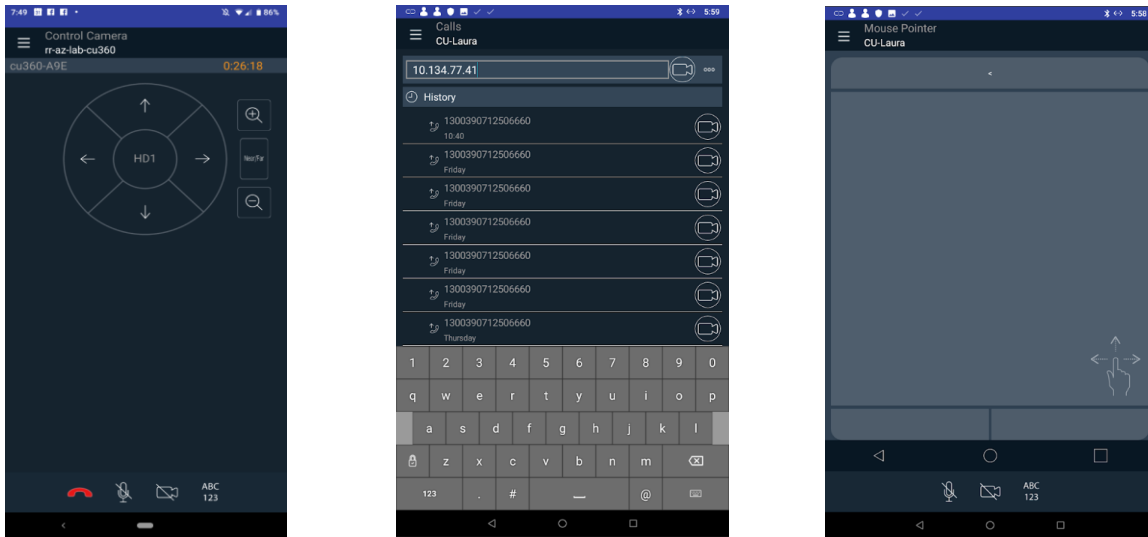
7:49 86%

Control Camera
rr-az-lab-cu360

cu360-A9E 0:26:18

HD1

Near/Far

ABC
123

5:59

Calls
CU-Laura

10.134.77.41

History

1300390712506660
10:40

1300390712506660
Friday

1300390712506660
Friday

1300390712506660
Friday

1300390712506660
Friday

1300390712506660
Friday

1300390712506660
Thursday

| 1 | 2 | 3 | 4 | 5 | 6 | 7 | 8 | 9 | 0 |
|---|---|---|---|---|---|---|---|---|---|
| q | w | e | r | t | y | u | i | o | p |
| a | s | d | f | g | h | j | k | l | |
| z | x | c | v | b | n | m | | | |

123 . # @

5:58

Mouse Pointer
CU-Laura

<

ABC
123